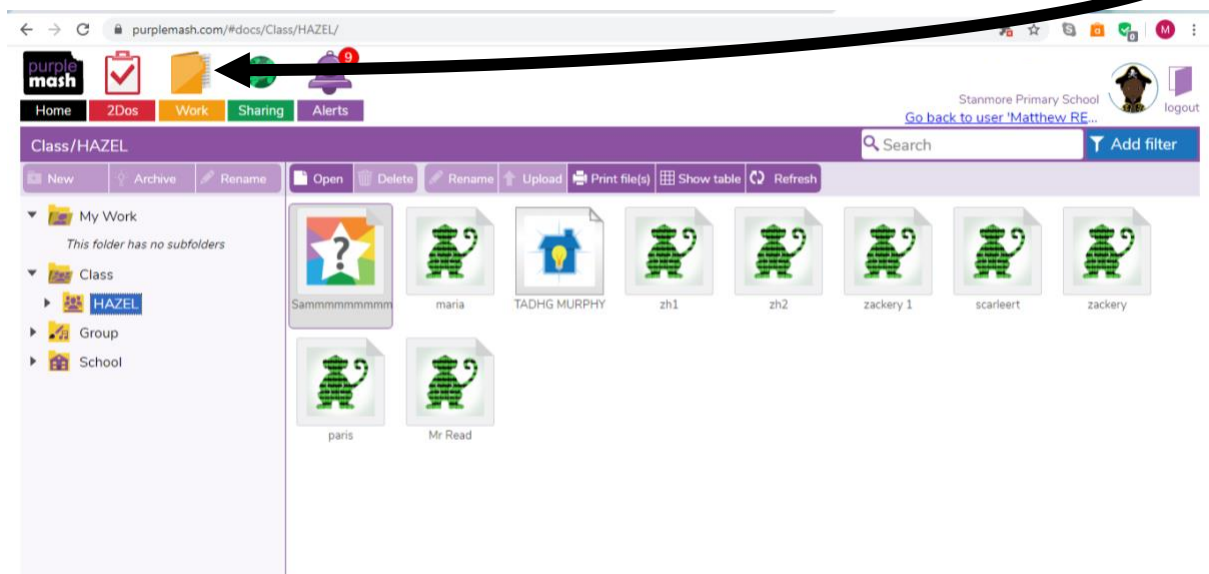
purplemash.com/#docs/Class/HAZEL/

purple mash

9

Home 2Dos Work Sharing Alerts

Stanmore Primary School
Go back to user 'Matthew RE...

logout

Class/HAZEL

Search

Add filter

New Archive Rename

Open Delete Rename Upload Print file(s) Show table Refresh

My Work
This folder has no subfolders
Class
HAZEL
Group
School

Sammmmmmmmm
maria
TADHG MURPHY
zh1
zh2
zackery 1
scarleert
zackery
paris
Mr Read